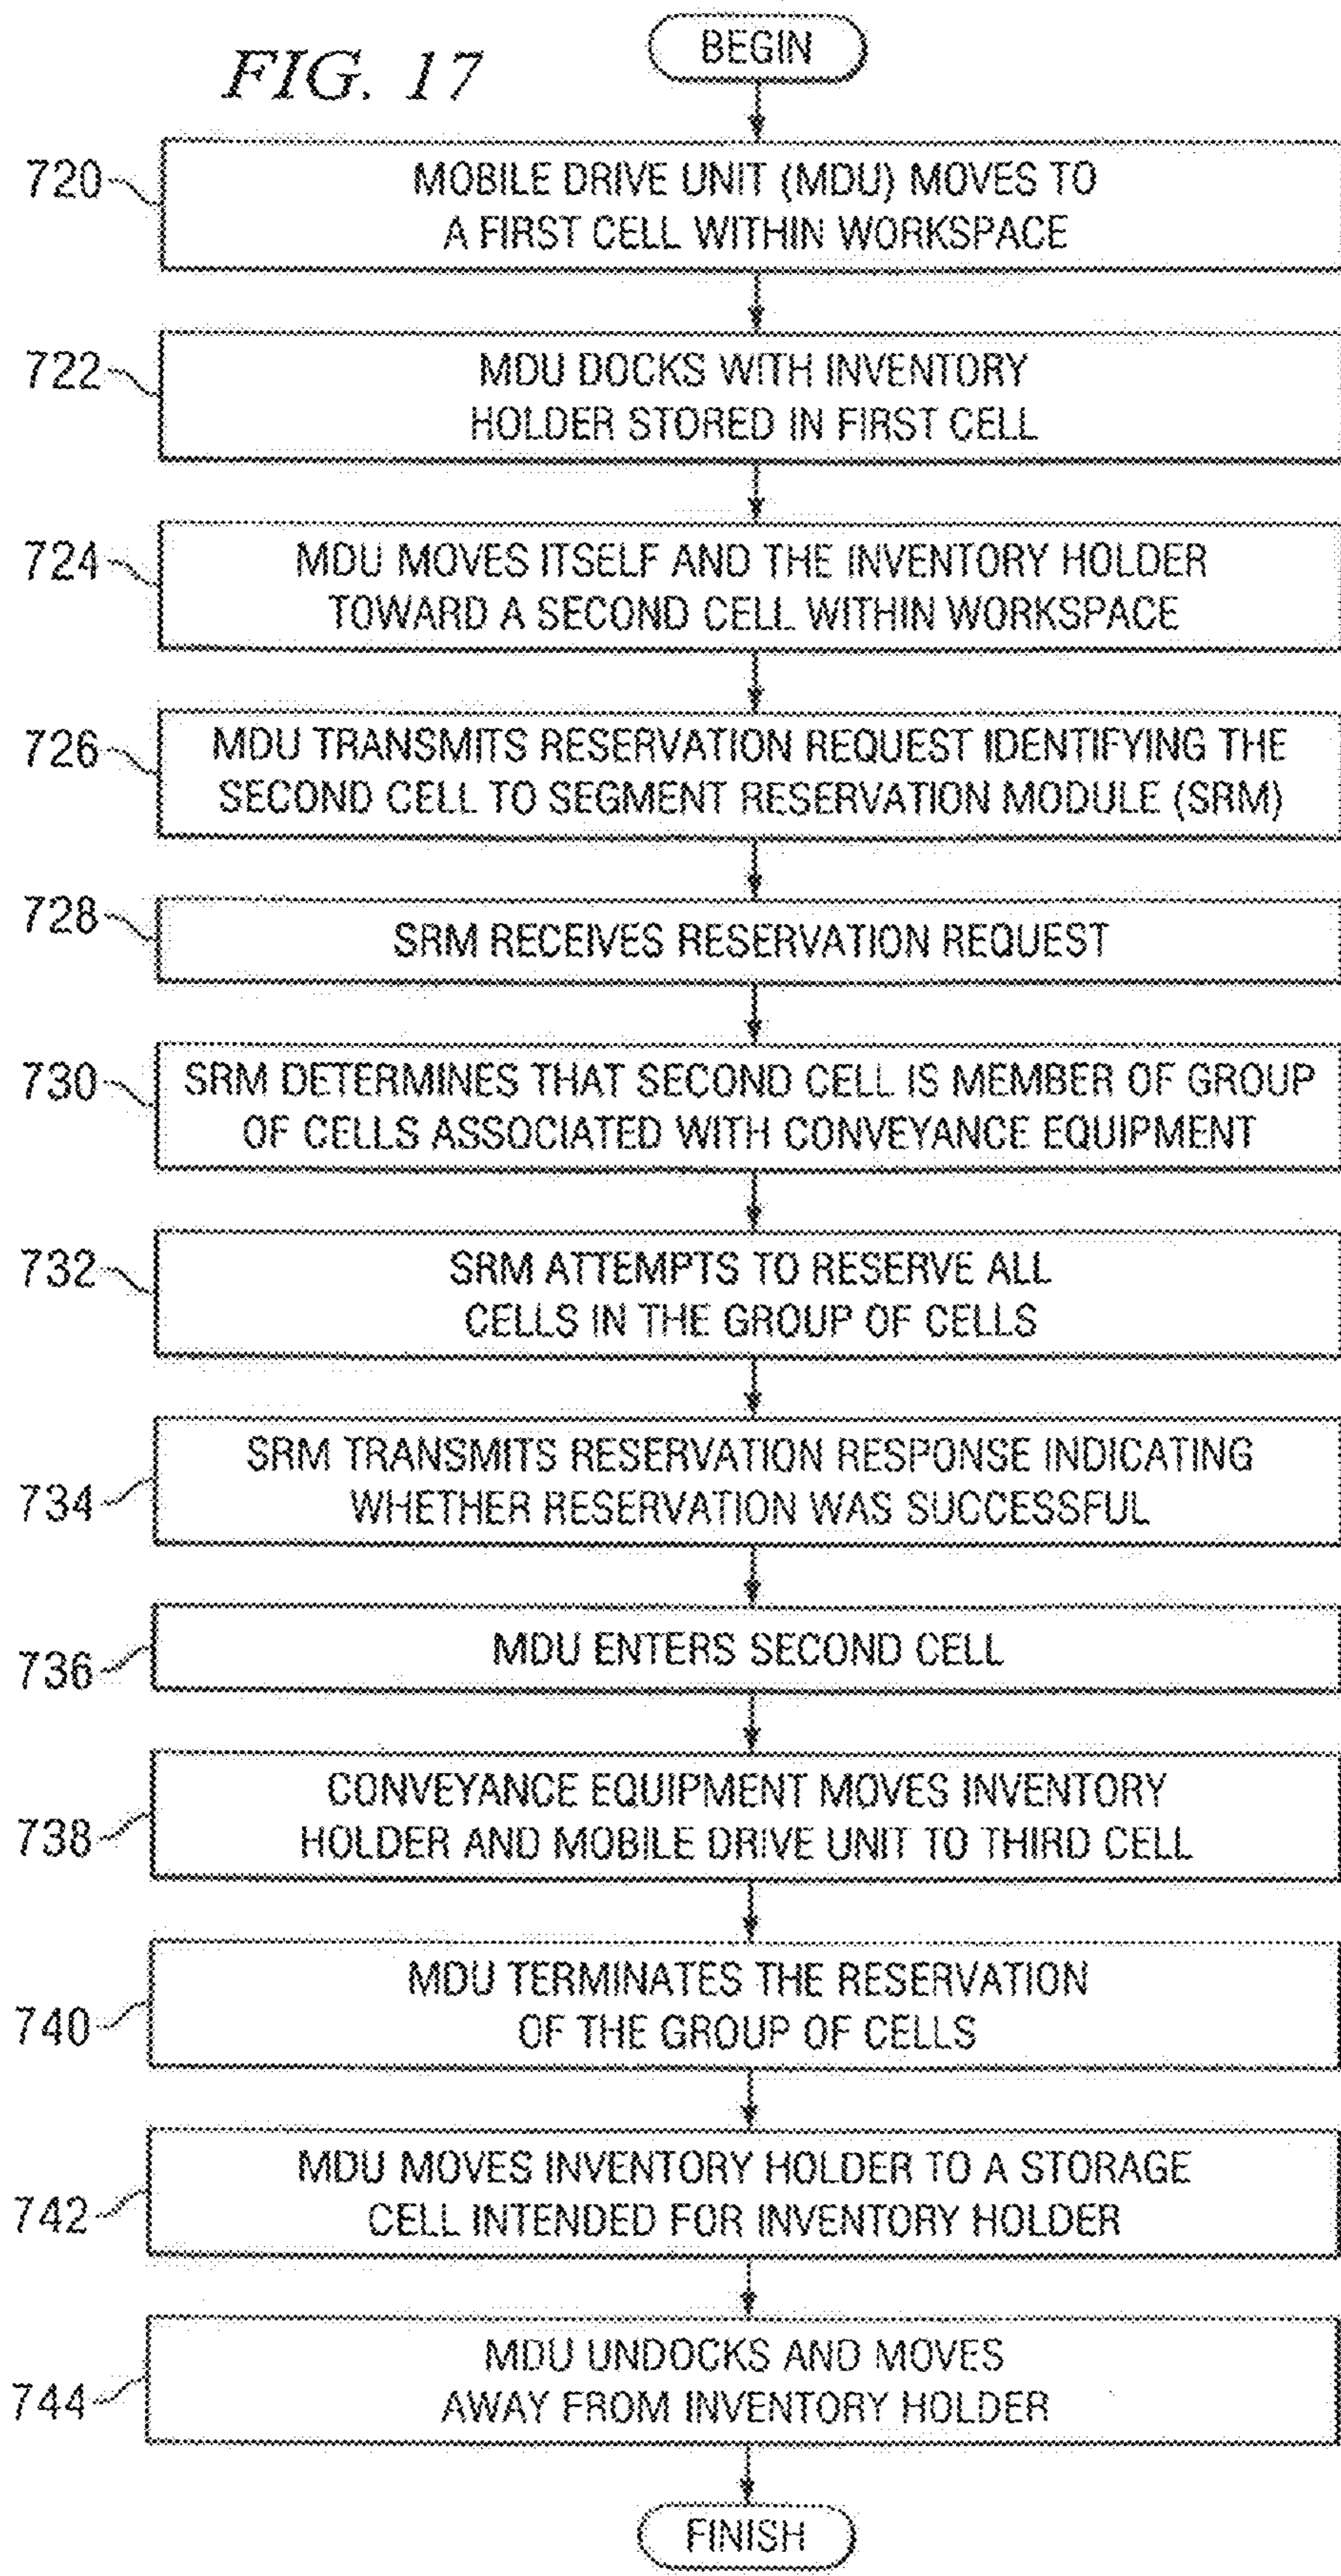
FIG. 17

BEGIN

720 MOBILE DRIVE UNIT (MDU) MOVES TO A FIRST CELL WITHIN WORKSPACE

722 MDU DOCKS WITH INVENTORY HOLDER STORED IN FIRST CELL

724 MDU MOVES ITSELF AND THE INVENTORY HOLDER TOWARD A SECOND CELL WITHIN WORKSPACE

726 MDU TRANSMITS RESERVATION REQUEST IDENTIFYING THE SECOND CELL TO SEGMENT RESERVATION MODULE (SRM)

728 SRM RECEIVES RESERVATION REQUEST

730 SRM DETERMINES THAT SECOND CELL IS MEMBER OF GROUP OF CELLS ASSOCIATED WITH CONVEYANCE EQUIPMENT

732 SRM ATTEMPTS TO RESERVE ALL CELLS IN THE GROUP OF CELLS

734 SRM TRANSMITS RESERVATION RESPONSE INDICATING WHETHER RESERVATION WAS SUCCESSFUL

736 MDU ENTERS SECOND CELL

738 CONVEYANCE EQUIPMENT MOVES INVENTORY HOLDER AND MOBILE DRIVE UNIT TO THIRD CELL

740 MDU TERMINATES THE RESERVATION OF THE GROUP OF CELLS

742 MDU MOVES INVENTORY HOLDER TO A STORAGE CELL INTENDED FOR INVENTORY HOLDER

744 MDU UNDOCKS AND MOVES AWAY FROM INVENTORY HOLDER

FINISH